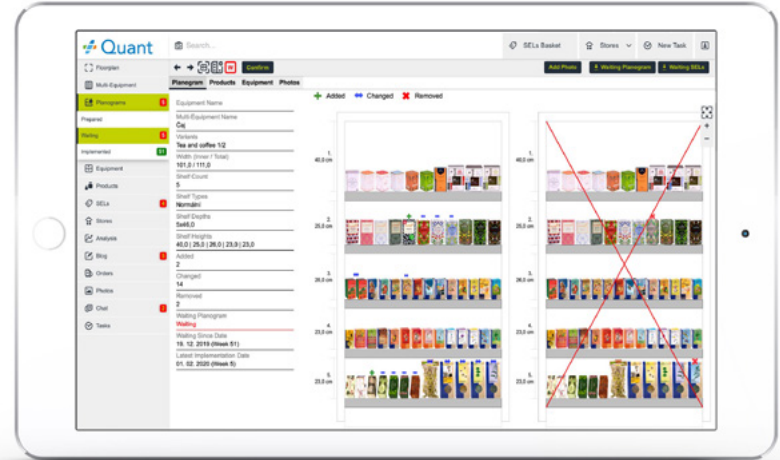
Quant

Search...

SELs Basket

Stores

New Task

Floorplan

Multi-Equipment

Planograms 5

Prepared

Waiting 5

Implemented 51

Equipment

Products

SELs

Stores

Analysis

Blog

Orders

Photos

Chat

Tasks

Confirm

Add Photo

Waiting Planogram

Waiting SELs

Planogram Products Equipment Photos

Added Changed Removed

Equipment Name

Multi-Equipment Name
Čaj

Variants
Tea and coffee 1/2

Width (Inner / Total)
101,0 / 111,0

Shelf Count
5

Shelf Types
Normální

Shelf Depths
5x46,0

Shelf Heights
40,0 | 25,0 | 26,0 | 23,0 | 23,0

Added
2

Changed
14

Removed
2

Waiting Planogram
Waiting

Waiting Since Date
19. 12. 2019 (Week 51)

Latest Implementation Date
01. 02. 2020 (Week 5)

1.
40,0 cm

2.
25,0 cm

3.
26,0 cm

4.
23,0 cm

5.
23,0 cm

1.
40,0 cm

2.
25,0 cm

3.
26,0 cm

4.
23,0 cm

5.
23,0 cm